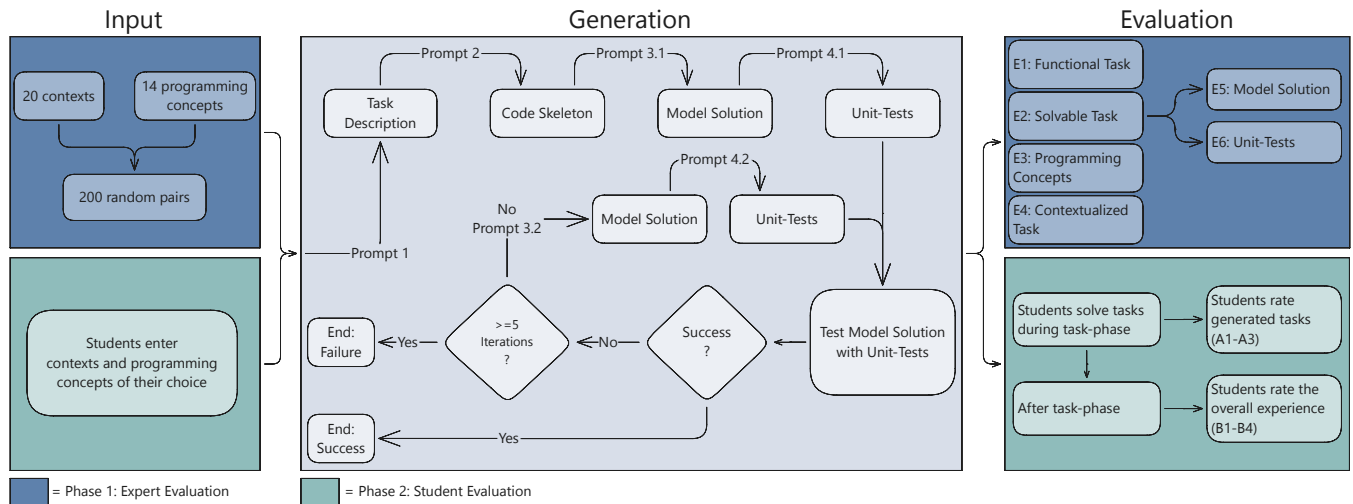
Input

20 contexts

14 programming concepts

200 random pairs

Students enter contexts and programming concepts of their choice

Generation

Prompt 2

Prompt 3.1

Prompt 4.1

Task Description

Code Skeleton

Model Solution

Unit-Tests

Prompt 4.2

No
Prompt 3.2

Model Solution

Unit-Tests

Prompt 1

End: Failure

Yes

>=5 Iterations ?

No

Success ?

Test Model Solution with Unit-Tests

End: Success

Yes

Evaluation

E1: Functional Task

E2: Solvable Task

E3: Programming Concepts

E4: Contextualized Task

E5: Model Solution

E6: Unit-Tests

Students solve tasks during task-phase

Students rate generated tasks (A1-A3)

After task-phase

Students rate the overall experience (B1-B4)

= Phase 1: Expert Evaluation

= Phase 2: Student Evaluation